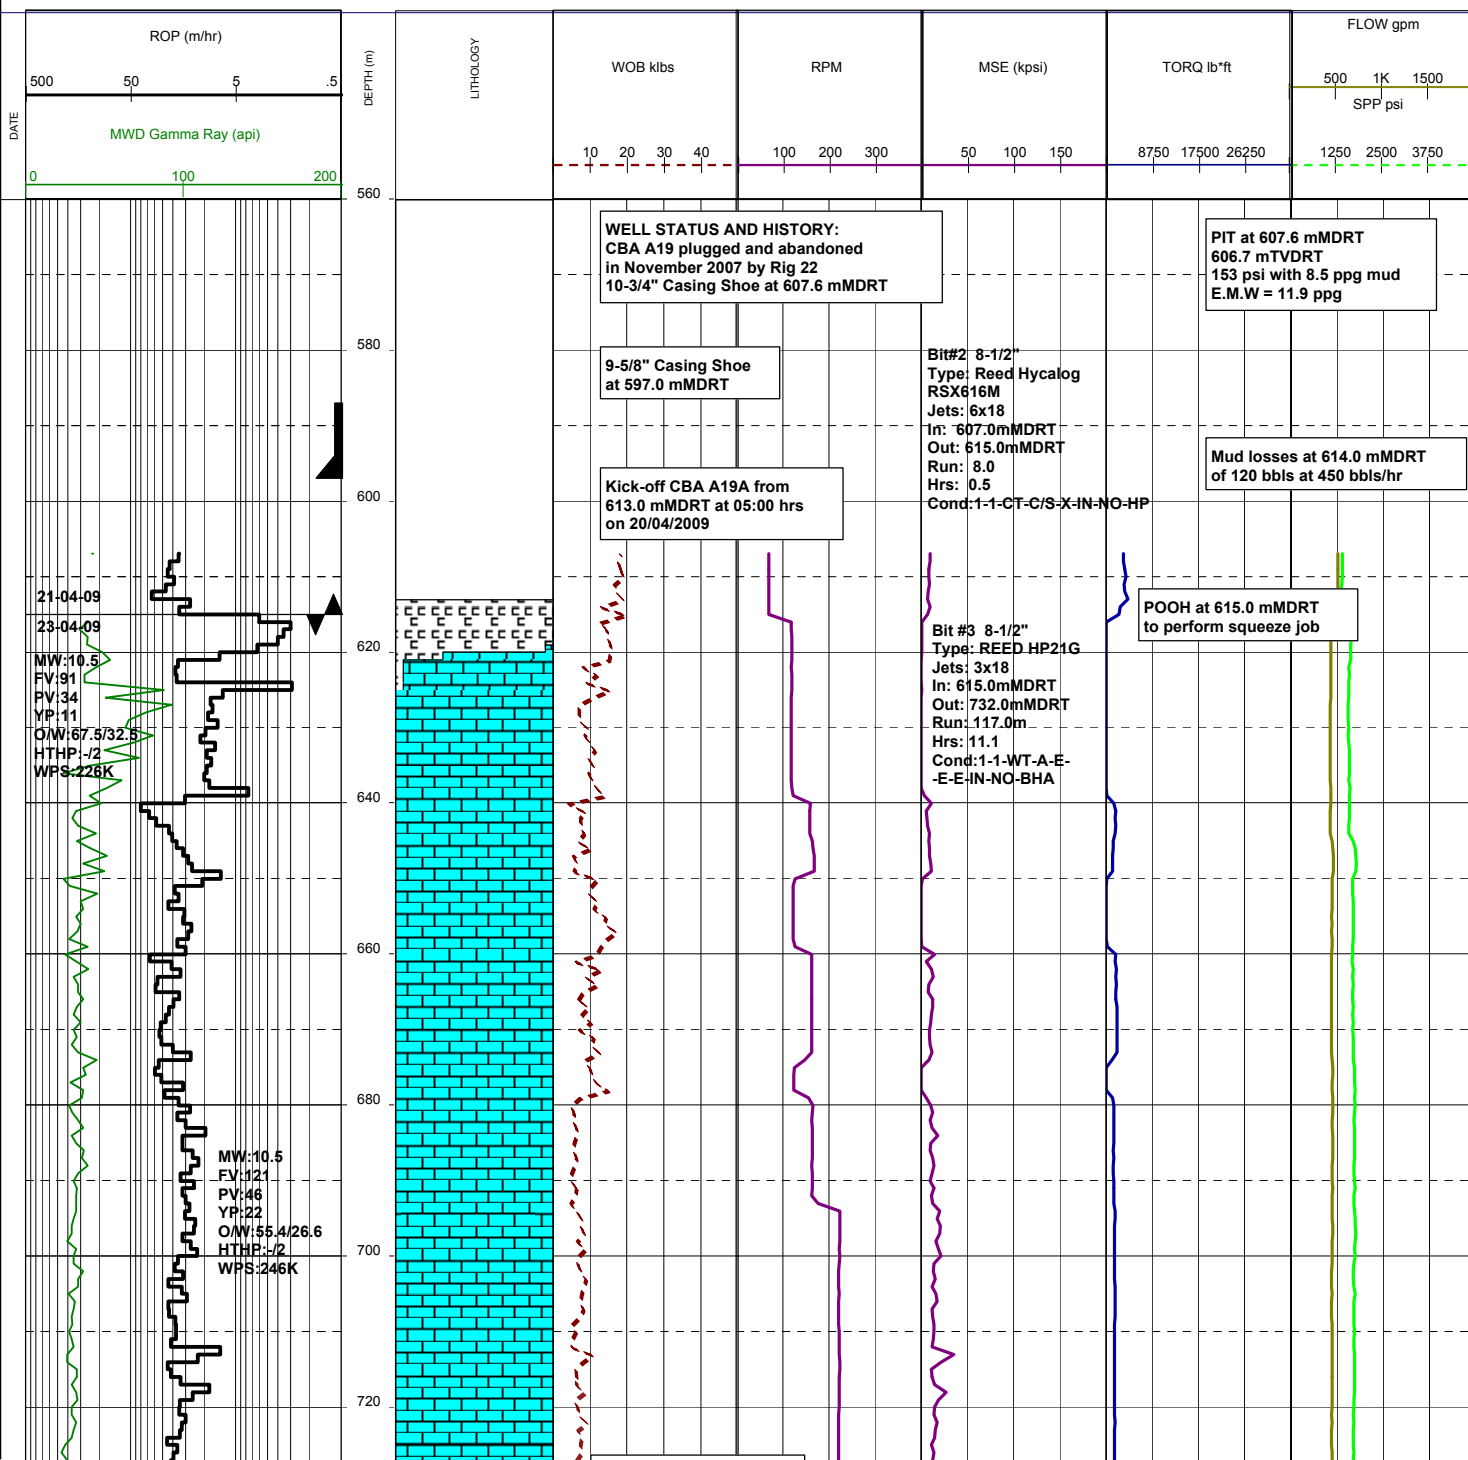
DATE

ROP (m/hr)
500 50 5 .5

MWD Gamma Ray (api)
0 100 200

DEPTH (m)

LITHOLOGY

WOB klbs
10 20 30 40

RPM
100 200 300

MSE (kpsi)
50 100 150

TORQ lb*ft
8750 17500 26250

FLOW gpm
500 1K 1500
SPP psi
1250 2500 3750

560
580
600
620
640
660
680
700
720

WELL STATUS AND HISTORY:
CBA A19 plugged and abandoned in November 2007 by Rig 22
10-3/4" Casing Shoe at 607.6 mMDRT

PIT at 607.6 mMDRT
606.7 mTVDRT
153 psi with 8.5 ppg mud
E.M.W = 11.9 ppg

9-5/8" Casing Shoe at 597.0 mMDRT

Bit#2 8-1/2"
Type: Reed Hycalog RSX616M
Jets: 6x18
In: 607.0mMDRT
Out: 615.0mMDRT
Run: 8.0
Hrs: 0.5
Cond:1-1-CT-C/S-X-IN-NO-HP

Mud losses at 614.0 mMDRT of 120 bbls at 450 bbls/hr

Kick-off CBA A19A from 613.0 mMDRT at 05:00 hrs on 20/04/2009

21-04-09
23-04-09

POOH at 615.0 mMDRT to perform squeeze job

Bit #3 8-1/2"
Type: REED HP21G
Jets: 3x18
In: 615.0mMDRT
Out: 732.0mMDRT
Run: 117.0m
Hrs: 11.1
Cond:1-1-WT-A-E-
-E-E-IN-NO-BHA

MW:10.5
FV:91
PV:34
YP:11
O/W:67.5/32.5
HTHP:-/2
WPS:226K

MW:10.5
FV:121
PV:46
YP:22
O/W:55.4/26.6
HTHP:-/2
WPS:246K